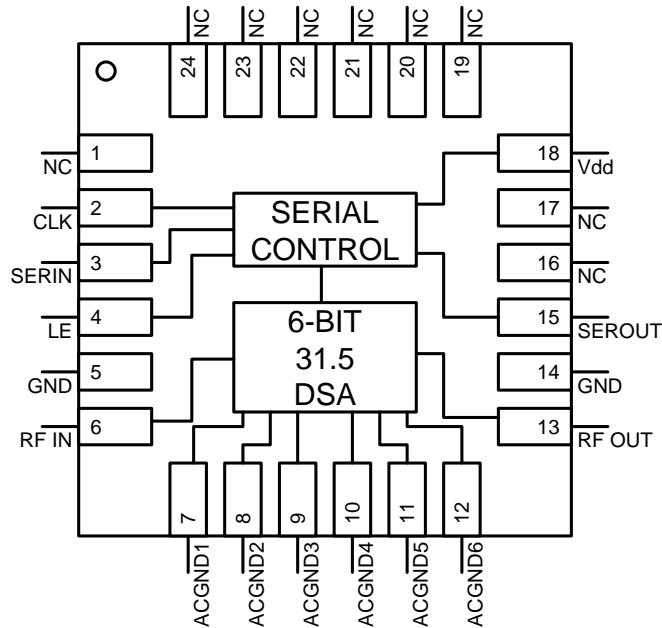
NC 24
NC 23
NC 22
NC 21
NC 20
NC 19

1 NC
2 CLK
3 SERIN
4 LE
5 GND
6 RF IN

18 Vdd
17 NC
16 NC
15 SEROUT
14 GND
13 RF OUT

SERIAL CONTROL

6-BIT
31.5
DSA

7 ACGND1
8 ACGND2
9 ACGND3
10 ACGND4
11 ACGND5
12 ACGND6